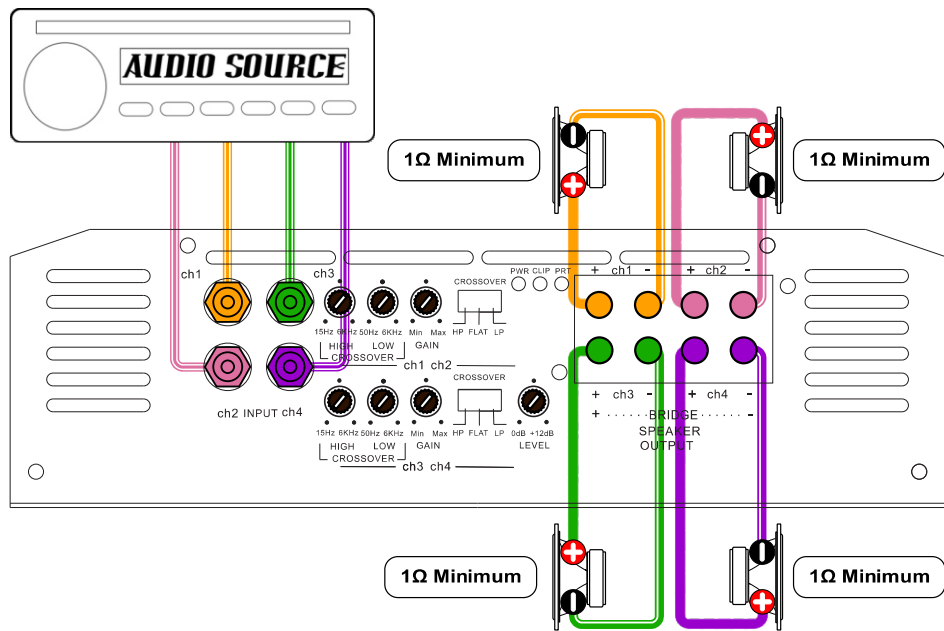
AUDIO SOURCE

1Ω Minimum

1Ω Minimum

ch1 ch3

15Hz 6KHz HIGH 50Hz 6KHz LOW Min Max GAIN CROSSOVER

CROSSOVER HP FLAT LP

PWR CLIP PRT

+ ch1 - + ch2 -

ch1 ch2

ch2 INPUT ch4

15Hz 6KHz HIGH 50Hz 6KHz LOW Min Max GAIN CROSSOVER

CROSSOVER HP FLAT LP

0dB +12dB LEVEL

ch3 ch4

+ ch3 - + ch4 -

+ · · · · · · BRIDGE · · · · · · -
SPEAKER
OUTPUT

1Ω Minimum

1Ω Minimum